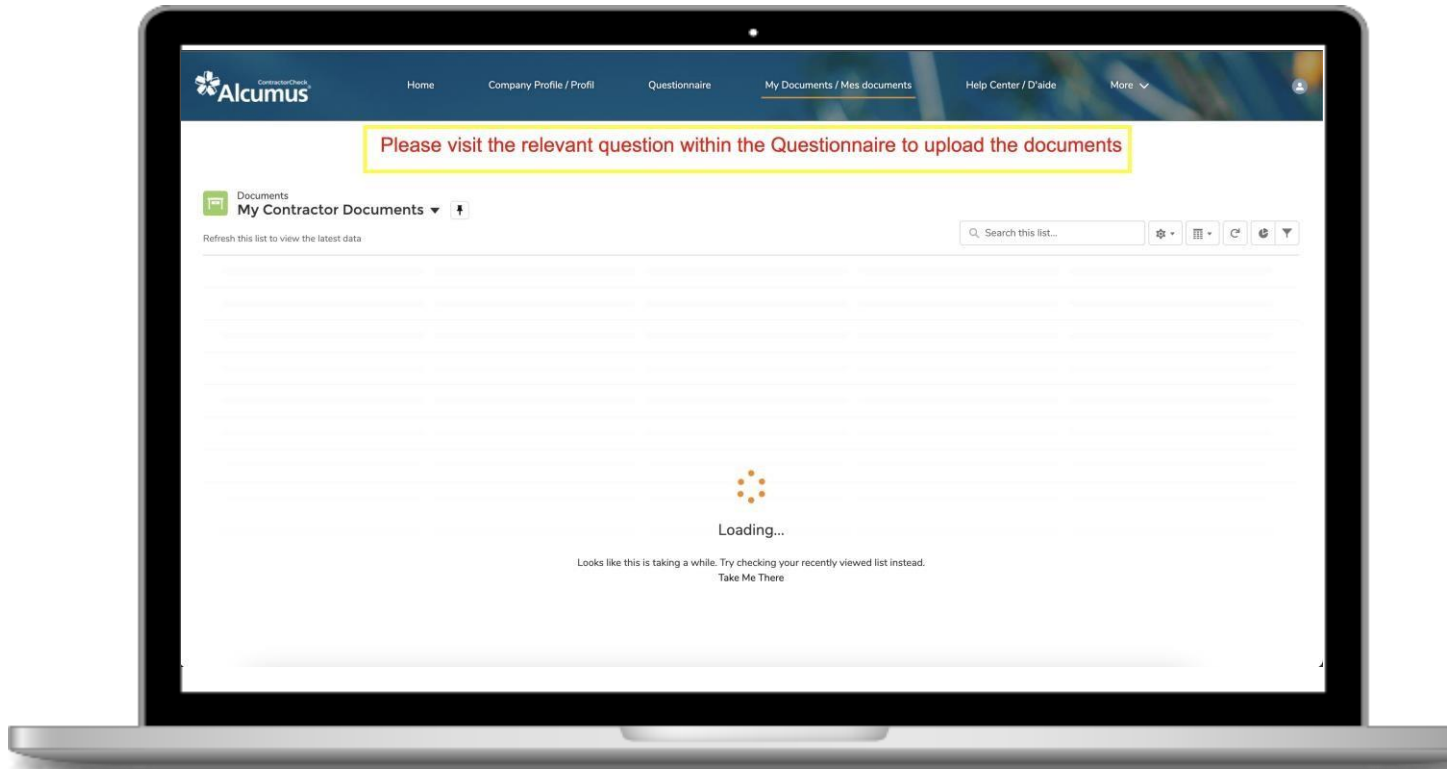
ContractorCheck Alcumus

Home Company Profile / Profil Questionnaire My Documents / Mes documents Help Center / D'aide More

Please visit the relevant question within the Questionnaire to upload the documents

Documents
My Contractor Documents

Refresh this list to view the latest data

Search this list...

Loading...

Looks like this is taking a while. Try checking your recently viewed list instead.
Take Me There